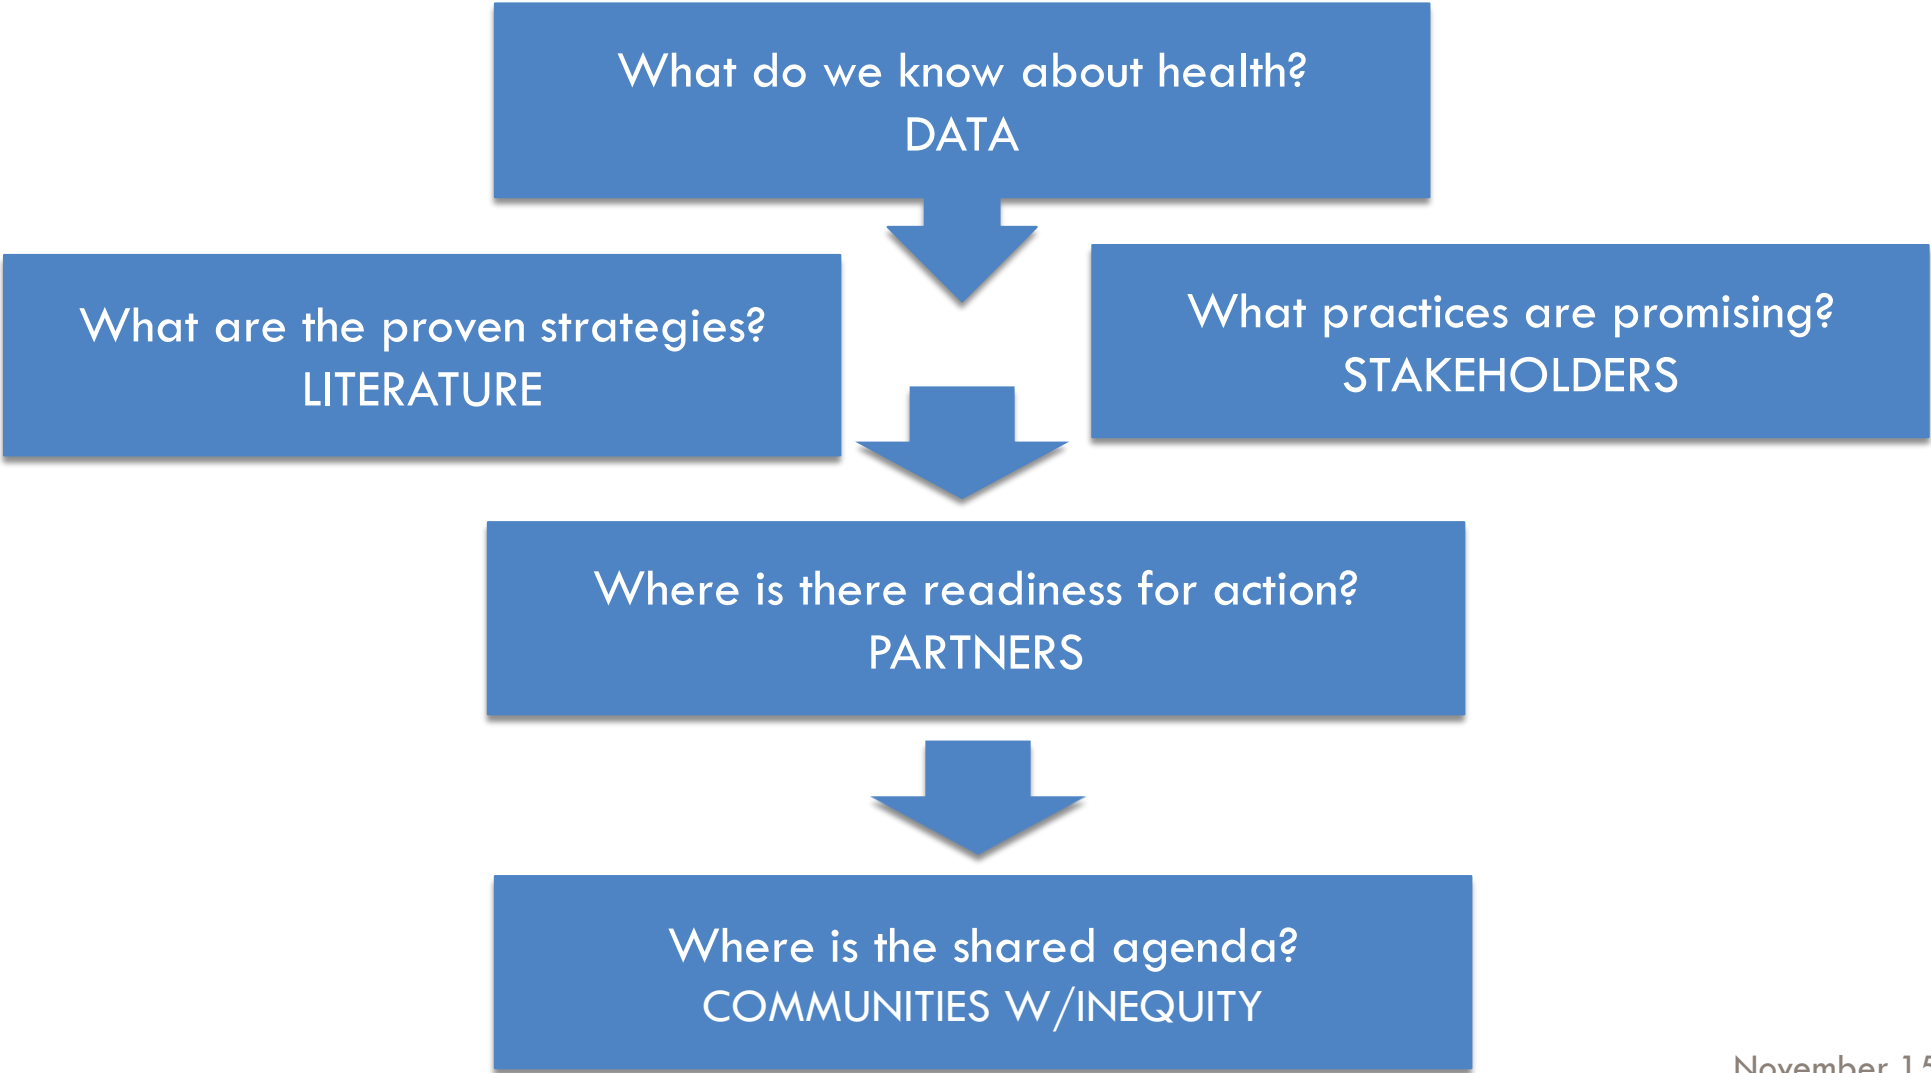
What do we know about health?
DATA

What are the proven strategies?
LITERATURE

What practices are promising?
STAKEHOLDERS

Where is there readiness for action?
PARTNERS

Where is the shared agenda?
COMMUNITIES W/INEQUITY

November 1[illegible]